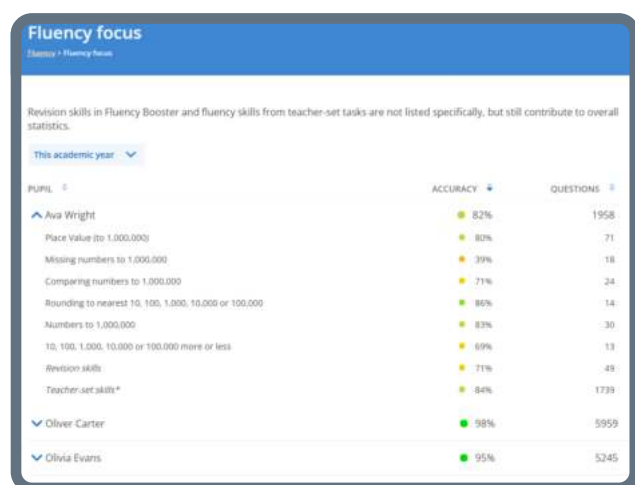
Fluency focus

Fluency > Fluency focus

Revision skills in Fluency Booster and fluency skills from teacher-set tasks are not listed specifically, but still contribute to overall statistics.

This academic year

| PUPIL | ACCURACY | QUESTIONS |
|---|---|---|
| Ava Wright | 82% | 1958 |
| Place Value (to 1,000,000) | 80% | 71 |
| Missing numbers to 1,000,000 | 39% | 18 |
| Comparing numbers to 1,000,000 | 71% | 24 |
| Rounding to nearest 10, 100, 1,000, 10,000 or 100,000 | 86% | 14 |
| Numbers to 1,000,000 | 83% | 30 |
| 10, 100, 1,000, 10,000 or 100,000 more or less | 69% | 13 |
| *Revision skills* | 71% | 49 |
| *Teacher-set skills** | 84% | 1739 |
| Oliver Carter | 98% | 5959 |
| Olivia Evans | 95% | 5245 |